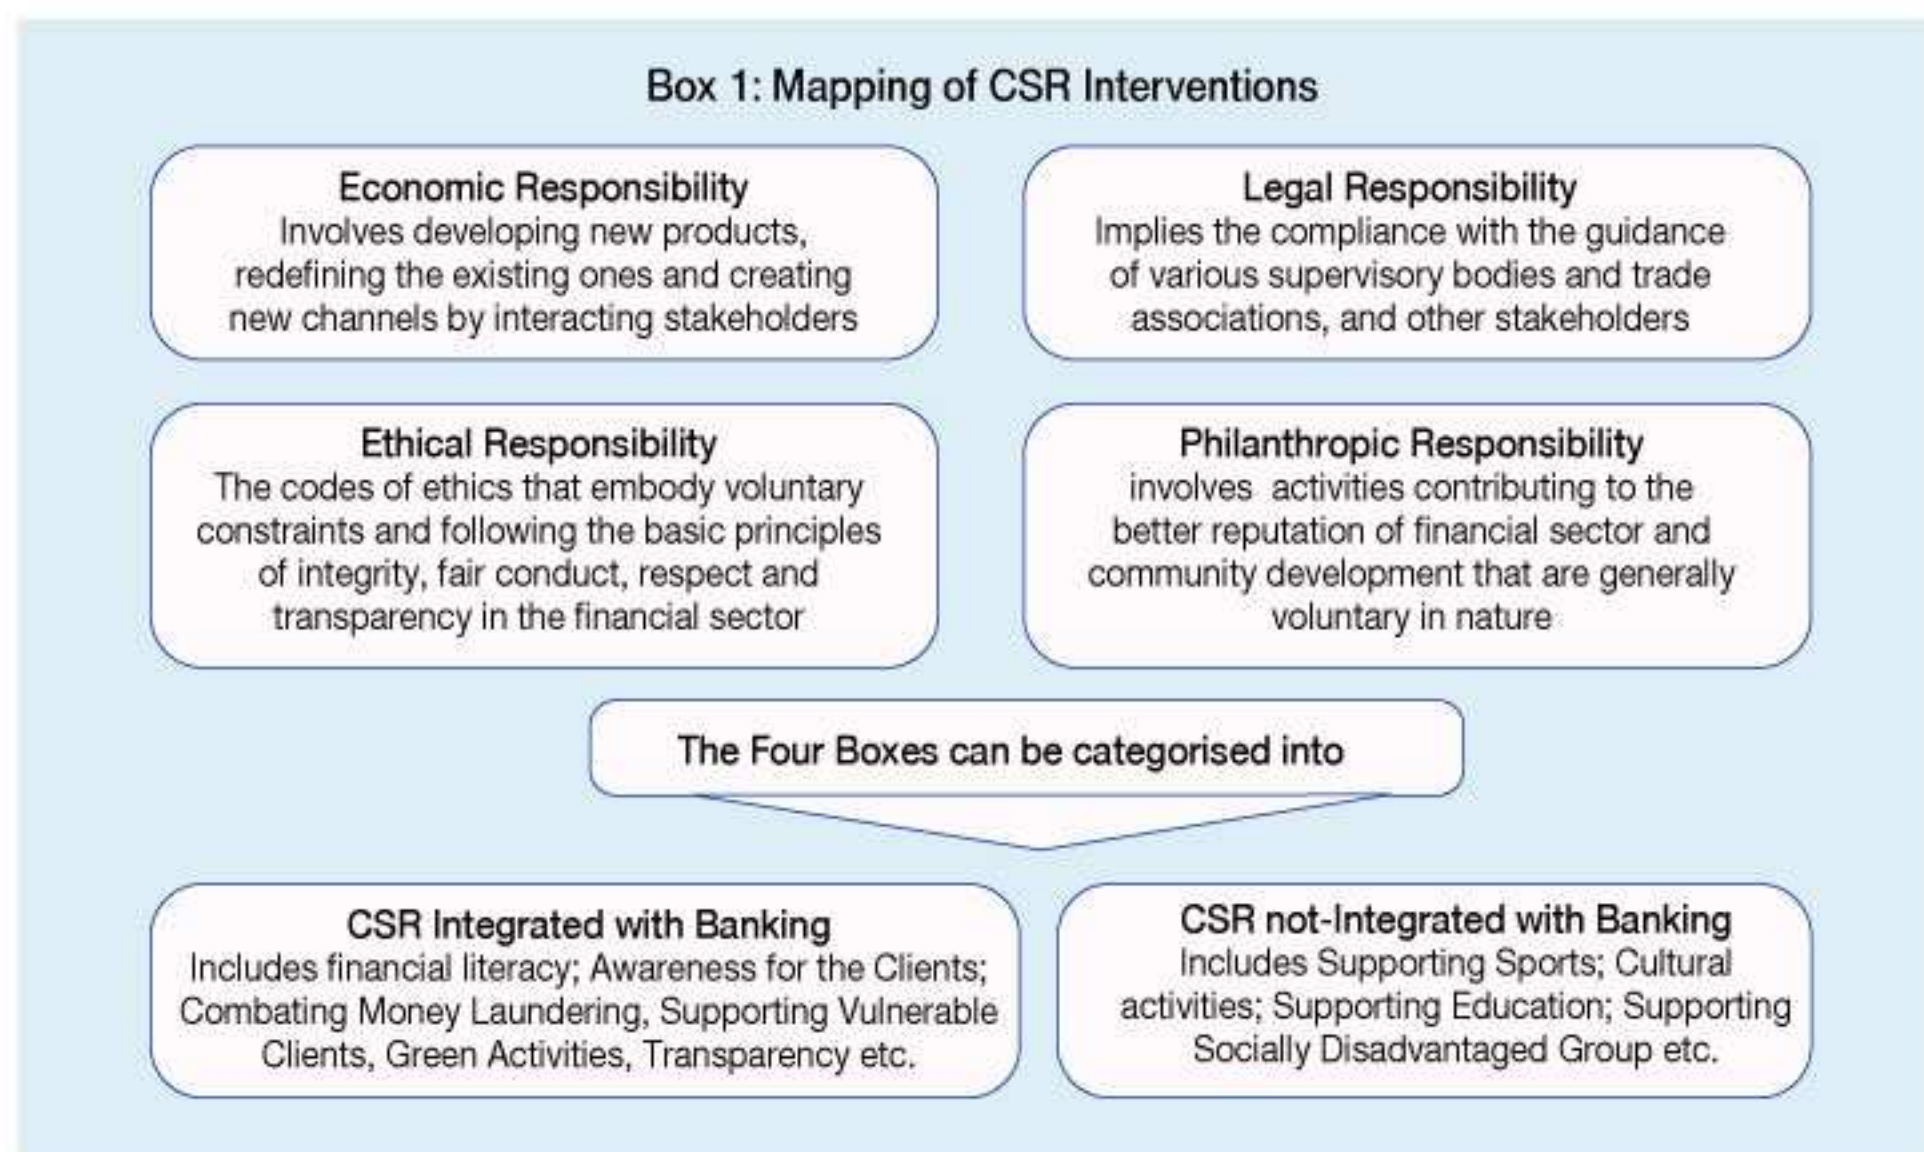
Box 1: Mapping of CSR Interventions

Economic Responsibility
Involves developing new products, redefining the existing ones and creating new channels by interacting stakeholders

Legal Responsibility
Implies the compliance with the guidance of various supervisory bodies and trade associations, and other stakeholders

Ethical Responsibility
The codes of ethics that embody voluntary constraints and following the basic principles of integrity, fair conduct, respect and transparency in the financial sector

Philanthropic Responsibility
involves activities contributing to the better reputation of financial sector and community development that are generally voluntary in nature

The Four Boxes can be categorised into

CSR Integrated with Banking
Includes financial literacy; Awareness for the Clients; Combating Money Laundering, Supporting Vulnerable Clients, Green Activities, Transparency etc.

CSR not-Integrated with Banking
Includes Supporting Sports; Cultural activities; Supporting Education; Supporting Socially Disadvantaged Group etc.